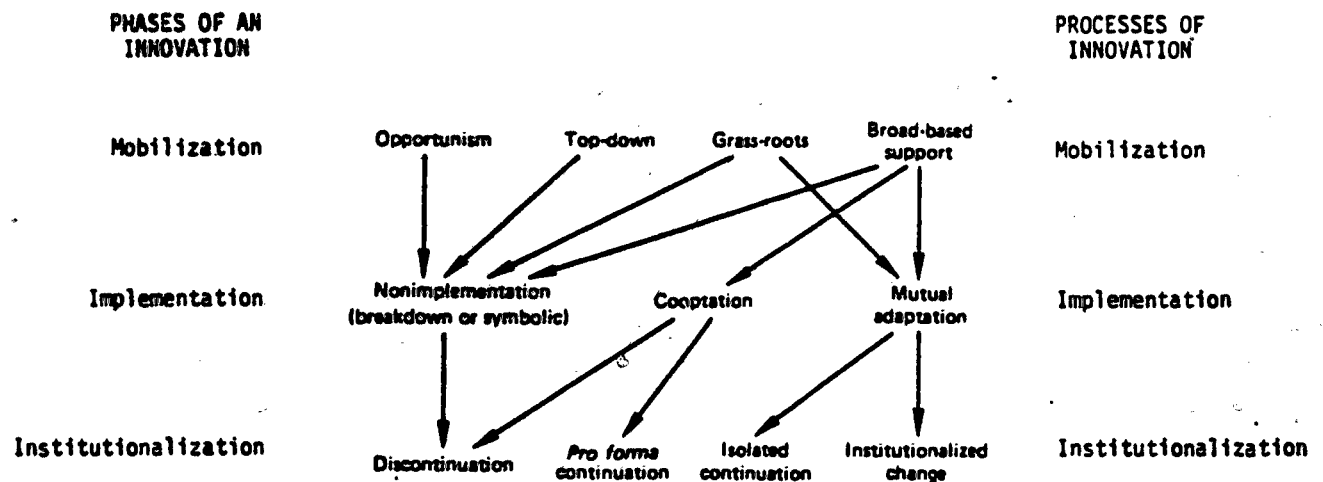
PHASES OF AN INNOVATION

PROCESSES OF INNOVATION

Mobilization

Opportunism

Top-down

Grass-roots

Broad-based support

Mobilization

Implementation

Nonimplementation (breakdown or symbolic)

Cooptation

Mutual adaptation

Implementation

Institutionalization

Discontinuation

*Pro forma* continuation

Isolated continuation

Institutionalized change

Institutionalization